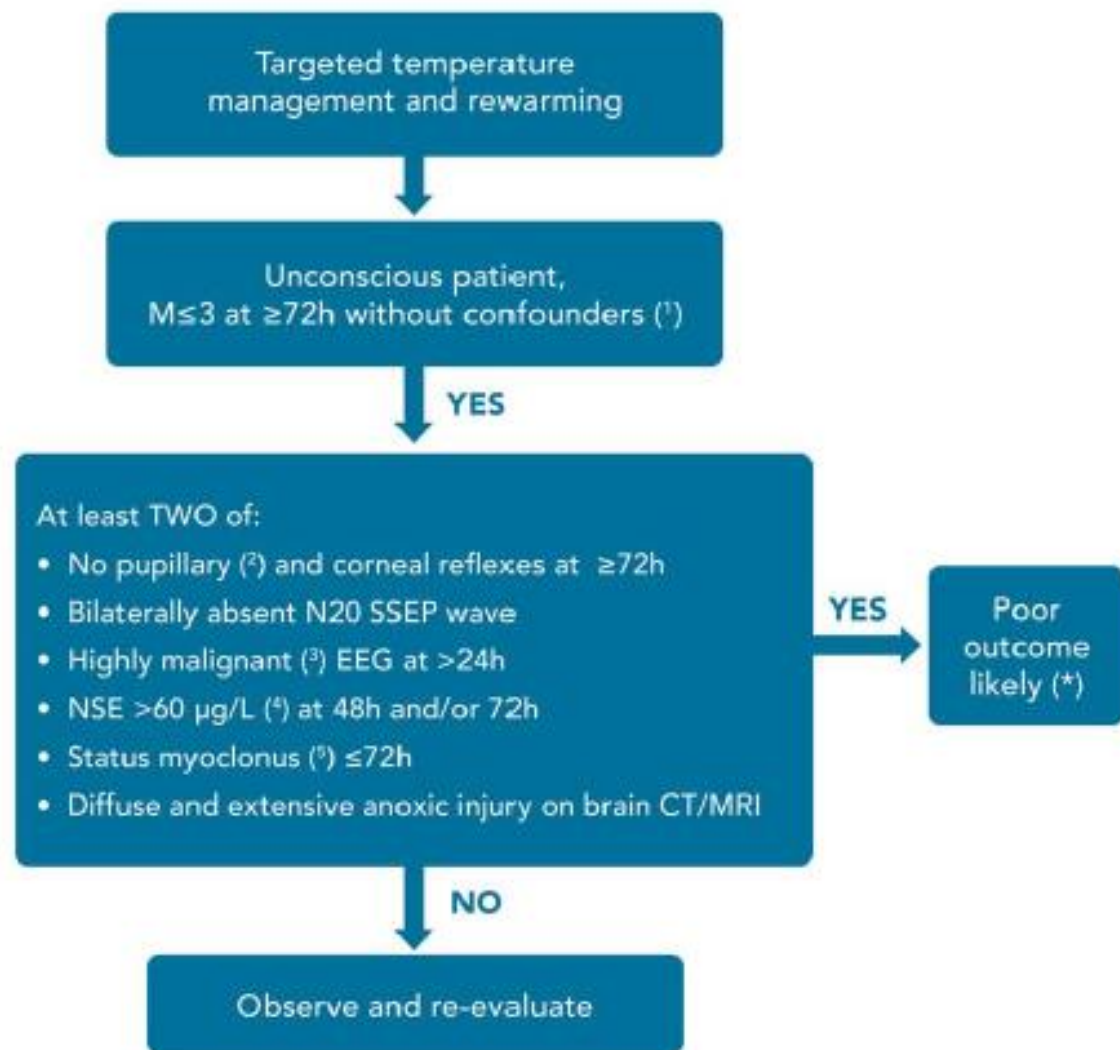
Targeted temperature management and rewarming

Unconscious patient, M≤3 at ≥72h without confounders ($^1$)

YES

At least TWO of:
• No pupillary ($^2$) and corneal reflexes at ≥72h
• Bilaterally absent N20 SSEP wave
• Highly malignant ($^3$) EEG at >24h
• NSE >60 µg/L ($^4$) at 48h and/or 72h
• Status myoclonus ($^5$) ≤72h
• Diffuse and extensive anoxic injury on brain CT/MRI

YES

Poor outcome likely (*)

NO

Observe and re-evaluate